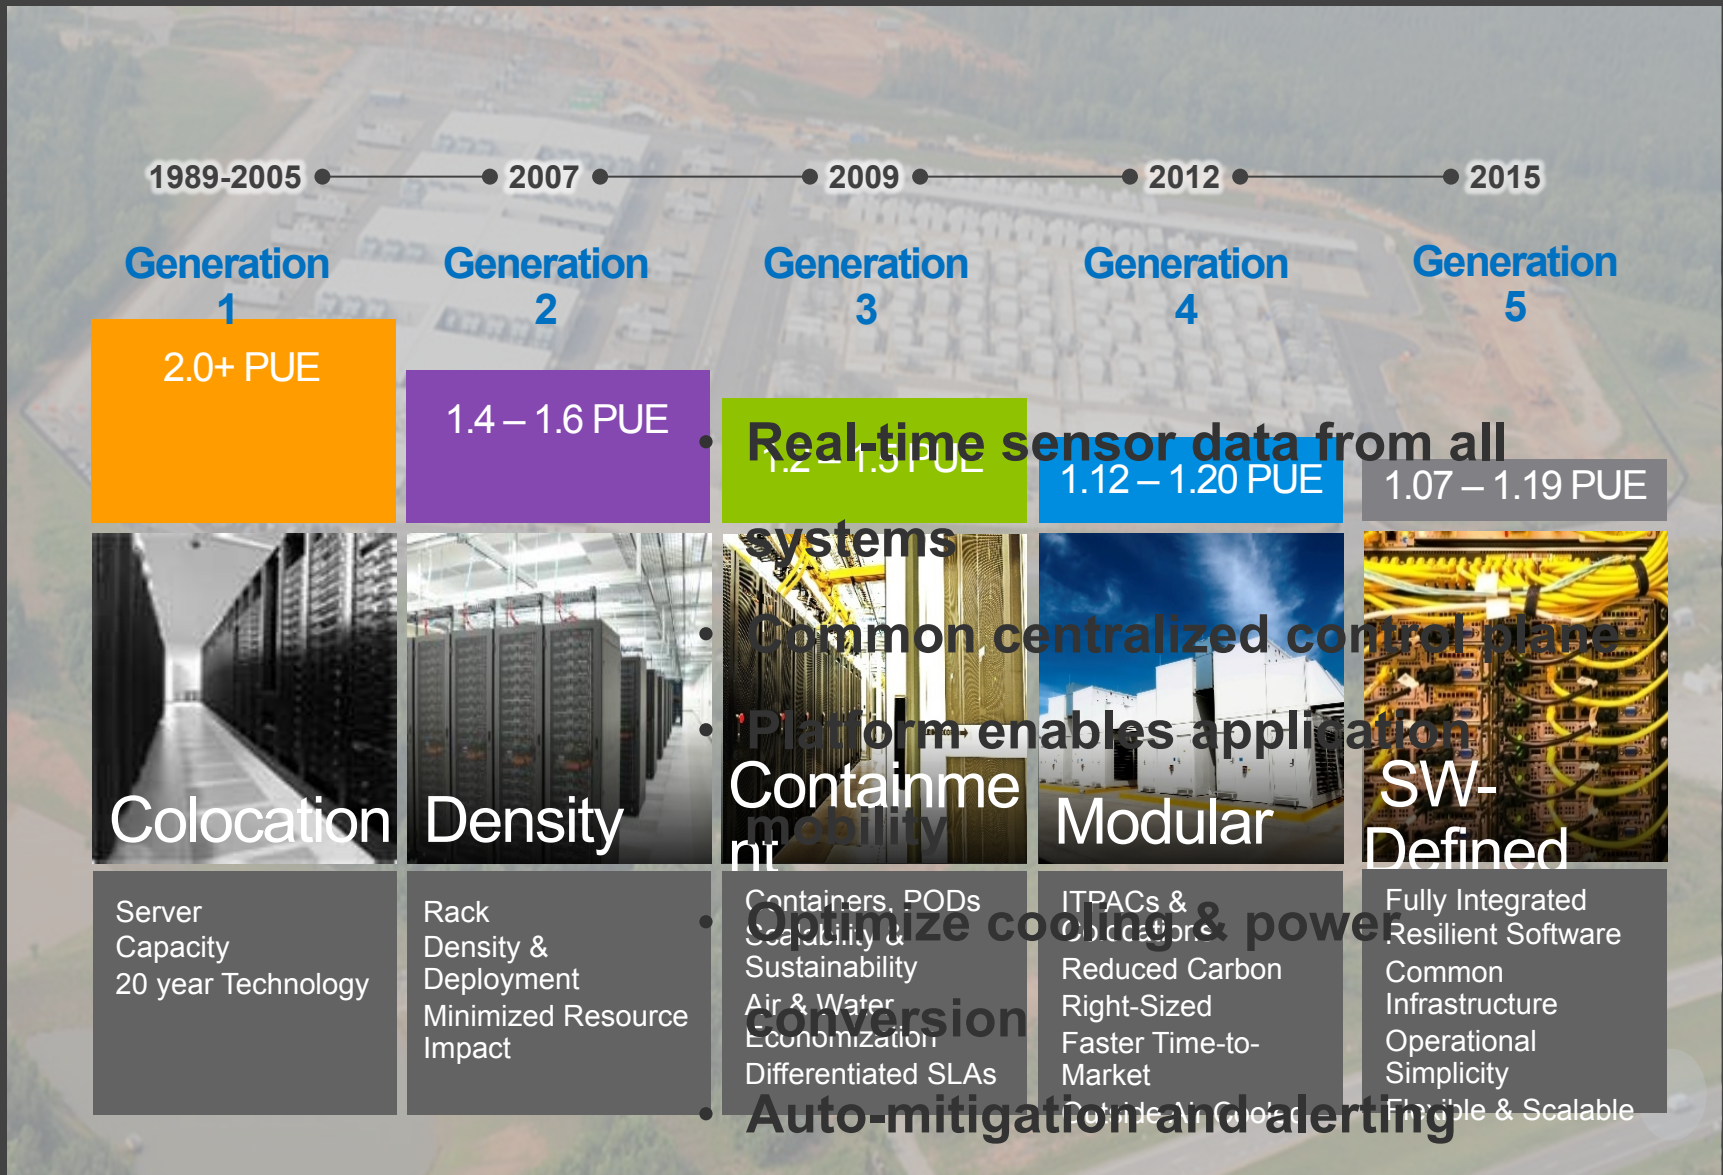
1989-2005 2007 2009 2012 2015

Generation 1

2.0+ PUE

Colocation

Server
Capacity
20 year Technology

Generation 2

1.4 – 1.6 PUE

Density

Rack
Density &
Deployment
Minimized Resource
Impact

Generation 3

1.2 – 1.5 PUE

Containment

Containers, PODs
Scalability &
Sustainability
Air & Water
Economization
Differentiated SLAs

Generation 4

1.12 – 1.20 PUE

Modular

ITPACs &
Colocations
Reduced Carbon
Right-Sized
Faster Time-to-
Market
Outside Air Cooled

Generation 5

1.07 – 1.19 PUE

SW-
Defined

Fully Integrated
Resilient Software
Common
Infrastructure
Operational
Simplicity
Flexible & Scalable

• Real-time sensor data from all systems
• Common centralized control plane
• Platform enables application mobility
• Optimize cooling & power conversion
• Auto-mitigation and alerting